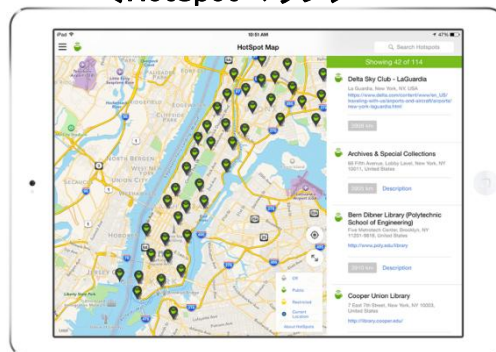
iPad
10:51 AM
47%
HotSpot Map
Search Hotspots
Showing 42 of 114
Delta Sky Club - LaGuardia
La Guardia, New York, NY, USA
https://www.delta.com/content/www/en_US/traveling-with-us/airports-and-aircraft/airports/new-york-laguardia.html
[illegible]
Archives & Special Collections
66 Fifth Avenue, Lobby Level, New York, NY 10011, United States
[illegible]
Description
Bern Dibner Library (Polytechnic School of Engineering)
Five Metrotech Center, Brooklyn, NY 11201-3840, United States
http://www.poly.edu/library
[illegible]
Description
Cooper Union Library
7 East 7th Street, New York, NY 10003, United States
http://library.cooper.edu/
Off
Public
Restricted
Current Location
About Hotspots